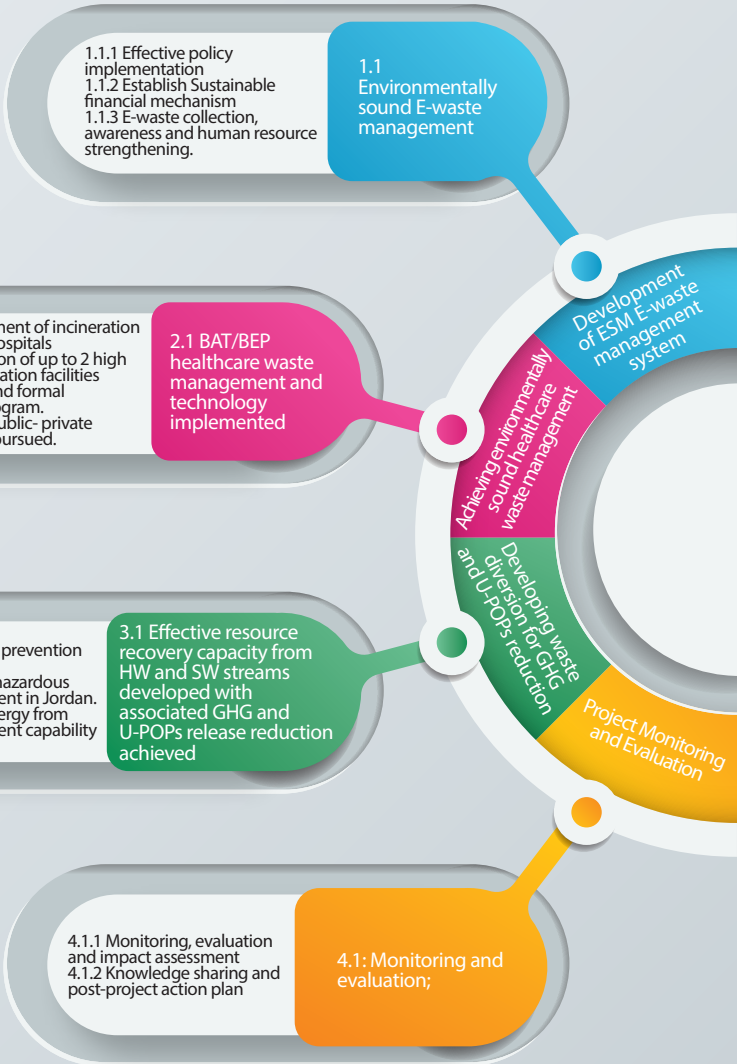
1.1.1 Effective policy implementation
1.1.2 Establish Sustainable financial mechanism
1.1.3 E-waste collection, awareness and human resource strengthening.

1.1 Environmentally sound E-waste management

Development of ESM E-waste management system

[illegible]ment of incineration
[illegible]ospitals
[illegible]on of up to 2 high
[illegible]ation facilities
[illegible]d formal
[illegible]gram.
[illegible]ublic- private
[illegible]ursued.

2.1 BAT/BEP healthcare waste management and technology implemented

Achieving environmentally sound healthcare waste management

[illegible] prevention
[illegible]azardous
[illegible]ent in Jordan.
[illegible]ergy from
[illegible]ent capability

3.1 Effective resource recovery capacity from HW and SW streams developed with associated GHG and U-POPs release reduction achieved

Developing waste diversion for GHG and U-POPs reduction

Project Monitoring and Evaluation

4.1.1 Monitoring, evaluation and impact assessment
4.1.2 Knowledge sharing and post-project action plan

4.1: Monitoring and evaluation;